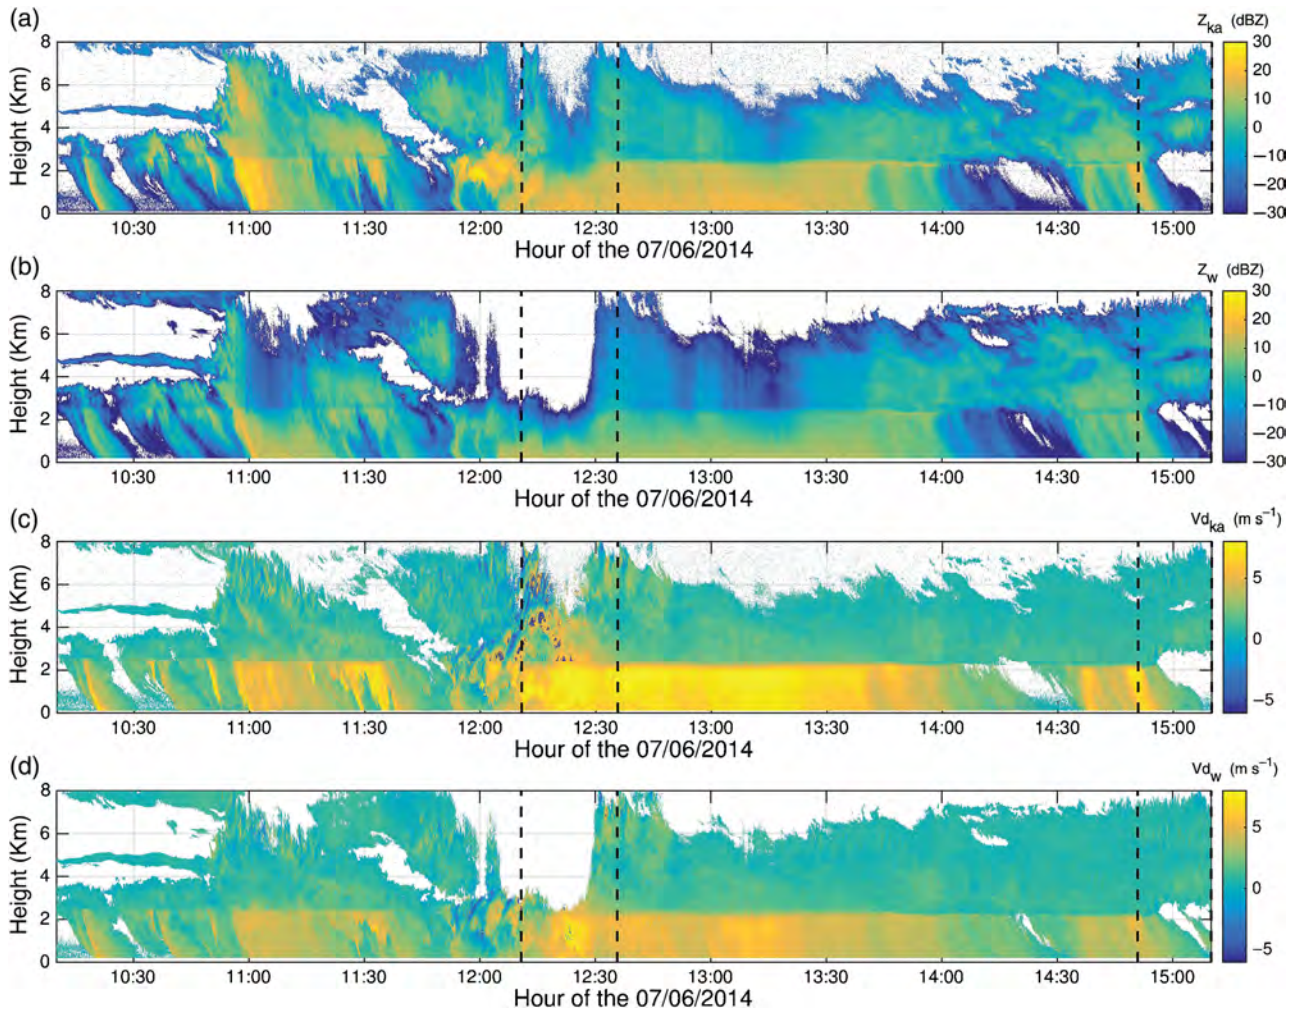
(a)
$Z_{ka}$ (dBZ)
30
20
10
0
−10
−20
−30
8
6
4
2
0
Height (Km)
10:30 11:00 11:30 12:00 12:30 13:00 13:30 14:00 14:30 15:00
Hour of the 07/06/2014

(b)
$Z_{w}$ (dBZ)
30
20
10
0
−10
−20
−30
8
6
4
2
0
Height (Km)
10:30 11:00 11:30 12:00 12:30 13:00 13:30 14:00 14:30 15:00
Hour of the 07/06/2014

(c)
$Vd_{ka}$ (m $s^{-1}$)
5
0
−5
8
6
4
2
0
Height (Km)
10:30 11:00 11:30 12:00 12:30 13:00 13:30 14:00 14:30 15:00
Hour of the 07/06/2014

(d)
$Vd_{w}$ (m $s^{-1}$)
5
0
−5
8
6
4
2
0
Height (Km)
10:30 11:00 11:30 12:00 12:30 13:00 13:30 14:00 14:30 15:00
Hour of the 07/06/2014